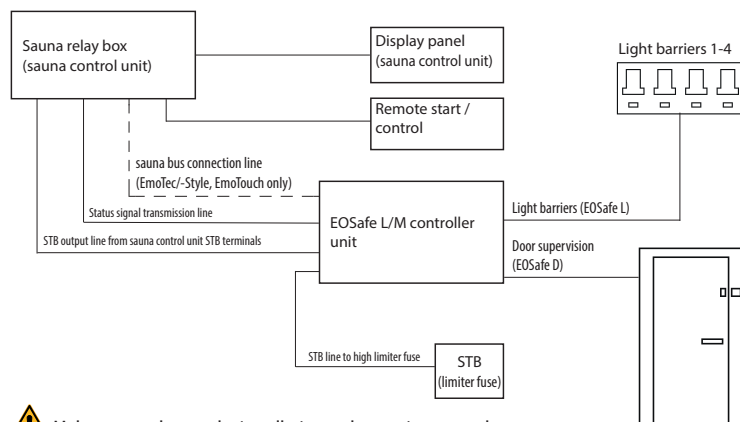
Sauna relay box (sauna control unit)

Display panel (sauna control unit)

Remote start / control

Light barriers 1-4

sauna bus connection line (EmoTec/-Style, EmoTouch only)

Status signal transmission line

EOSafe L/M controller unit

Light barriers (EOSafe L)

STB output line from sauna control unit STB terminals

Door supervision (EOSafe D)

STB line to high limiter fuse

STB (limiter fuse)

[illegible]